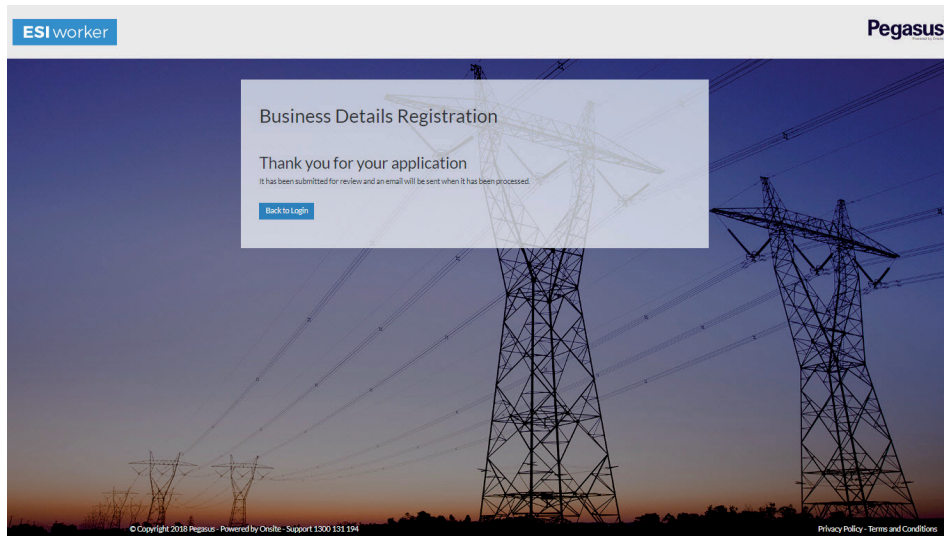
ESI worker

Pegasus
Powered by Onsite

Business Details Registration

Thank you for your application

It has been submitted for review and an email will be sent when it has been processed.

Back to Login

© Copyright 2018 Pegasus - Powered by Onsite - Support 1300 131 194

Privacy Policy - Terms and Conditions